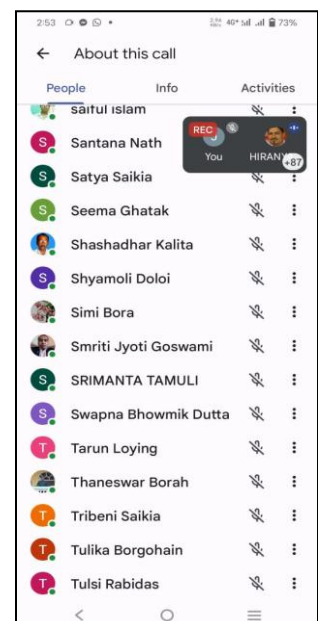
2:53 40+ 73%

← About this call

People Info Activities

saiful islam

REC
You HIRAN +87

S Santana Nath

S Satya Saikia

S Seema Ghatak

Shashadhar Kalita

S Shyamoli Doloi

Simi Bora

Smriti Jyoti Goswami

S SRIMANTA TAMULI

S Swapna Bhowmik Dutta

T Tarun Loying

Thaneswar Borah

T Tribeni Saikia

T Tulika Borgohain

T Tulsi Rabidas